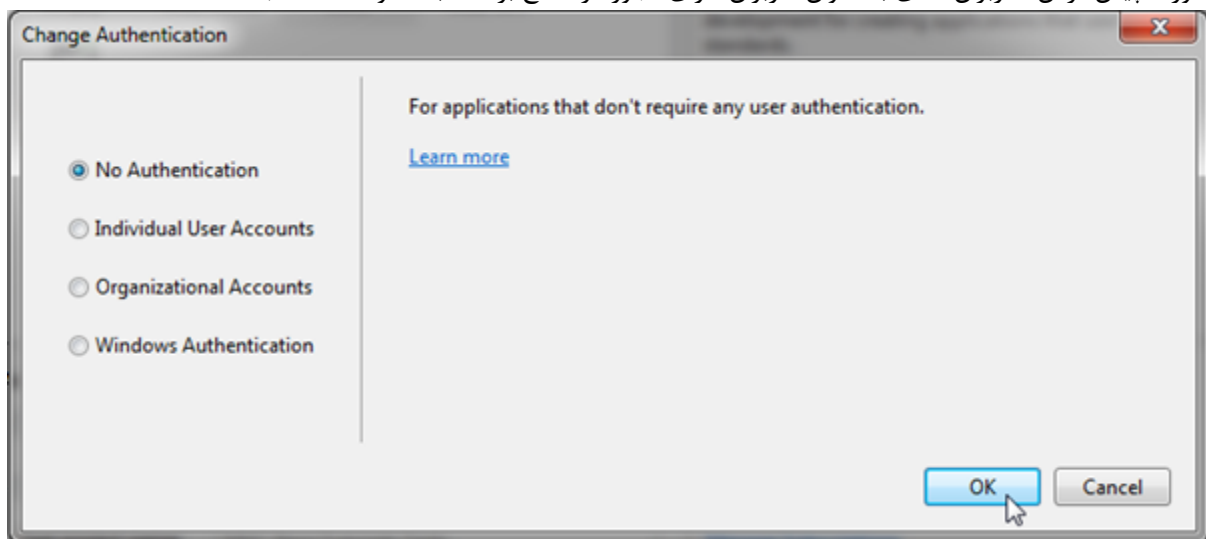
Change Authentication

No Authentication

Individual User Accounts

Organizational Accounts

Windows Authentication

For applications that don't require any user authentication.

Learn more

OK

Cancel